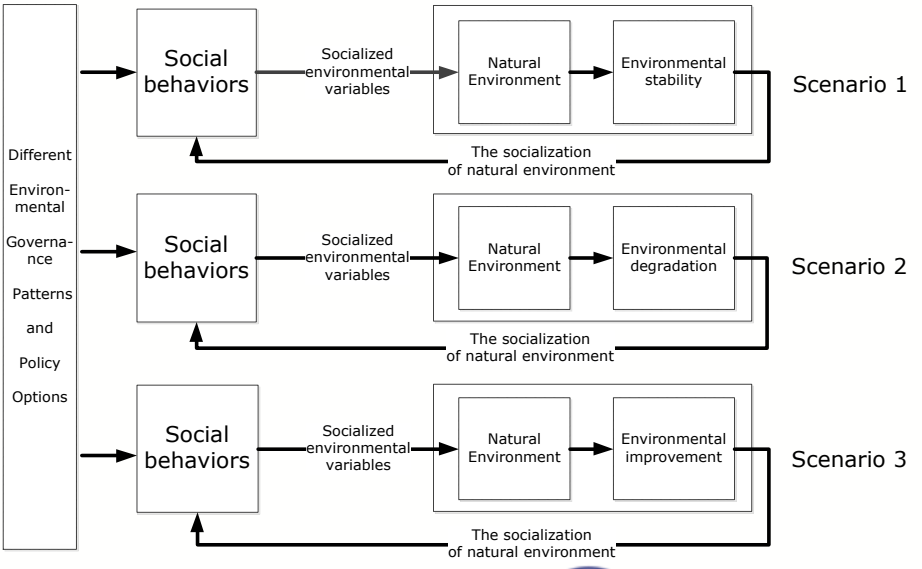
Different Environmental Governance Patterns and Policy Options

Social behaviors

Socialized environmental variables

Natural Environment

Environmental stability

Scenario 1

The socialization of natural environment

Social behaviors

Socialized environmental variables

Natural Environment

Environmental degradation

Scenario 2

The socialization of natural environment

Social behaviors

Socialized environmental variables

Natural Environment

Environmental improvement

Scenario 3

The socialization of natural environment